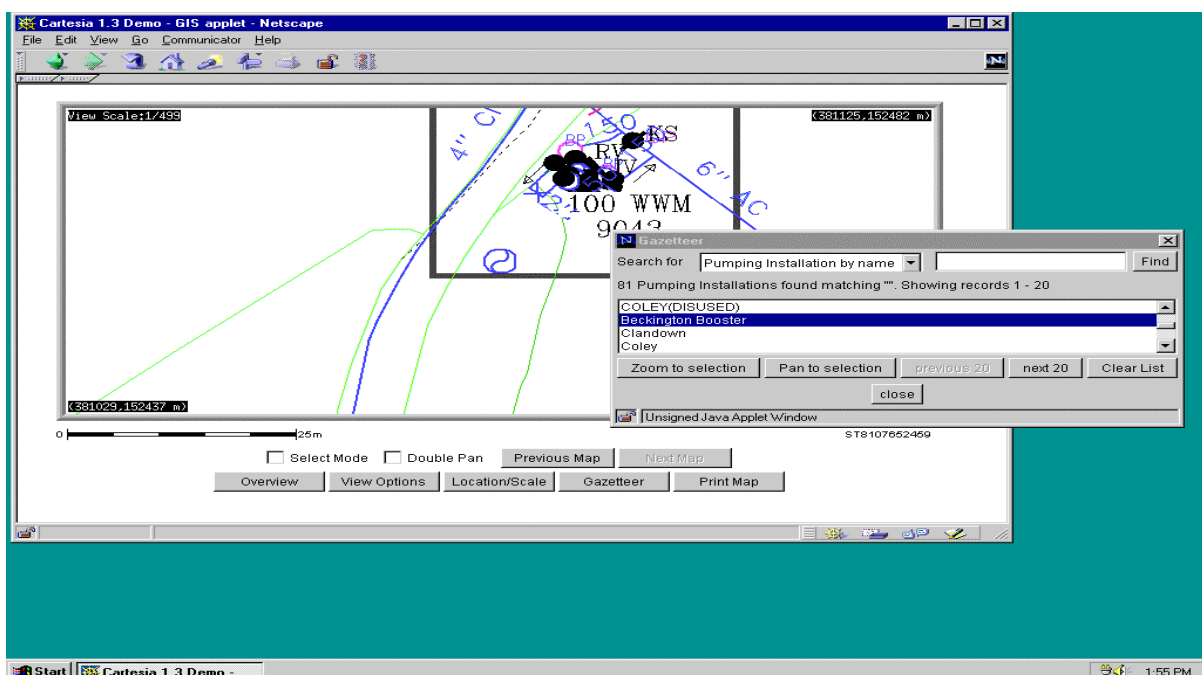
Cartesia 1.3 Demo - GIS applet - Netscape

File Edit View Go Communicator Help

View Scale:1/499

(381125,152482 m)

4" CI

150

KS

BP

RV

6"

AC

100 WWM

9043

(381029,152437 m)

0

25m

ST8107652459

Gazetteer

Search for Pumping Installation by name

Find

81 Pumping Installations found matching "". Showing records 1 - 20

COLEY(DISUSED)
Beckington Booster
Clandown
Coley

Zoom to selection | Pan to selection | previous 20 | next 20 | Clear List

close

Unsigned Java Applet Window

Select Mode

Double Pan

Previous Map

Next Map

Overview

View Options

Location/Scale

Gazetteer

Print Map

Start

Cartesia 1.3 Demo -

1:55 PM